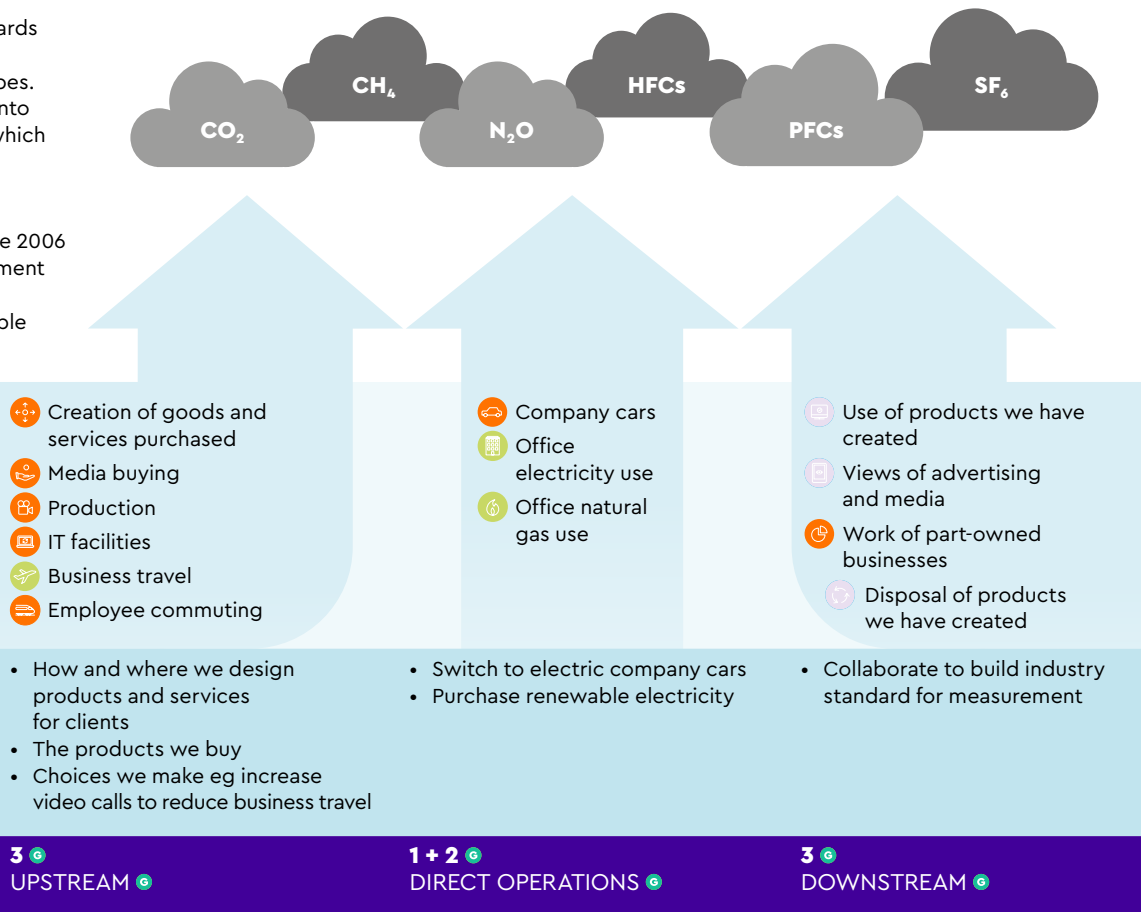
ards

pes.
nto
which

e 2006
ment

ble

$CO_2$ $CH_4$ $N_2O$ HFCs PFCs $SF_6$

Creation of goods and services purchased
Media buying
Production
IT facilities
Business travel
Employee commuting

Company cars
Office electricity use
Office natural gas use

Use of products we have created
Views of advertising and media
Work of part-owned businesses
Disposal of products we have created

• How and where we design products and services for clients
• The products we buy
• Choices we make eg increase video calls to reduce business travel

• Switch to electric company cars
• Purchase renewable electricity

• Collaborate to build industry standard for measurement

3 G
UPSTREAM G

1 + 2 G
DIRECT OPERATIONS G

3 G
DOWNSTREAM G